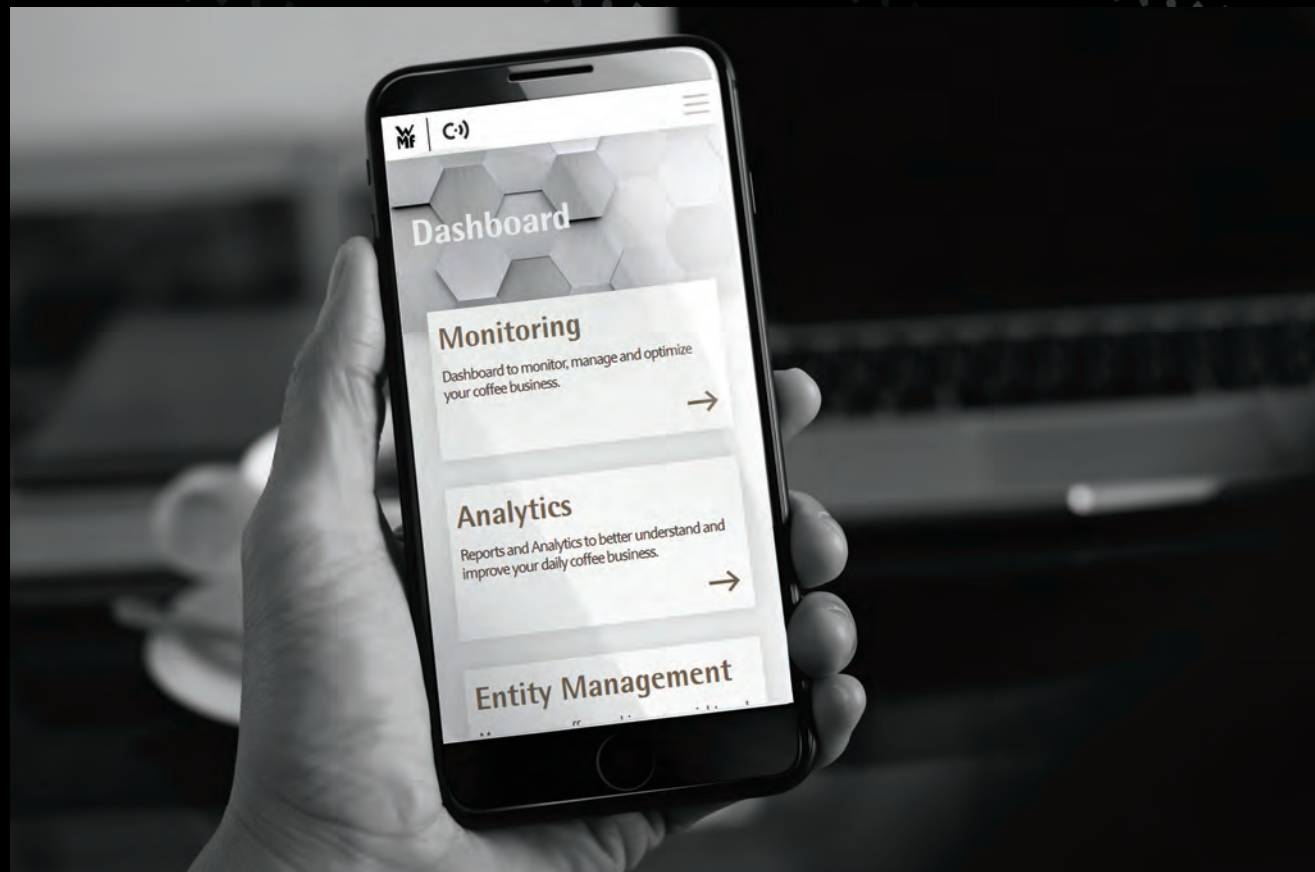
WMF | C·))

Dashboard

Monitoring
Dashboard to monitor, manage and optimize your coffee business.
→

Analytics
Reports and Analytics to better understand and improve your daily coffee business.
→

Entity Management
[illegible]